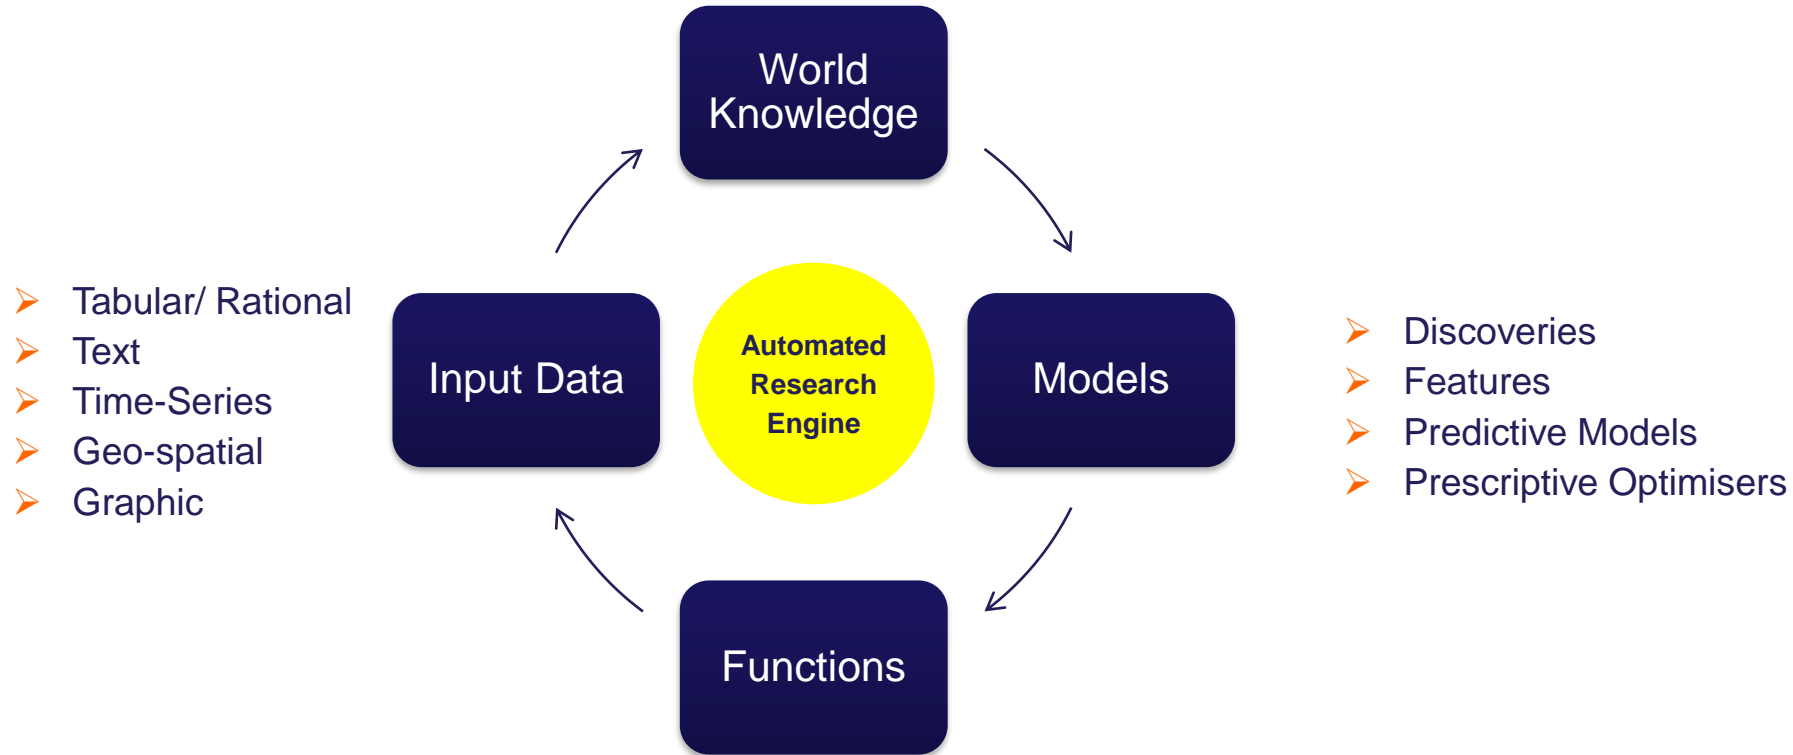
World Knowledge

- Tabular/ Rational
- Text
- Time-Series
- Geo-spatial
- Graphic

Input Data

Automated Research Engine

Models

- Discoveries
- Features
- Predictive Models
- Prescriptive Optimisers

Functions